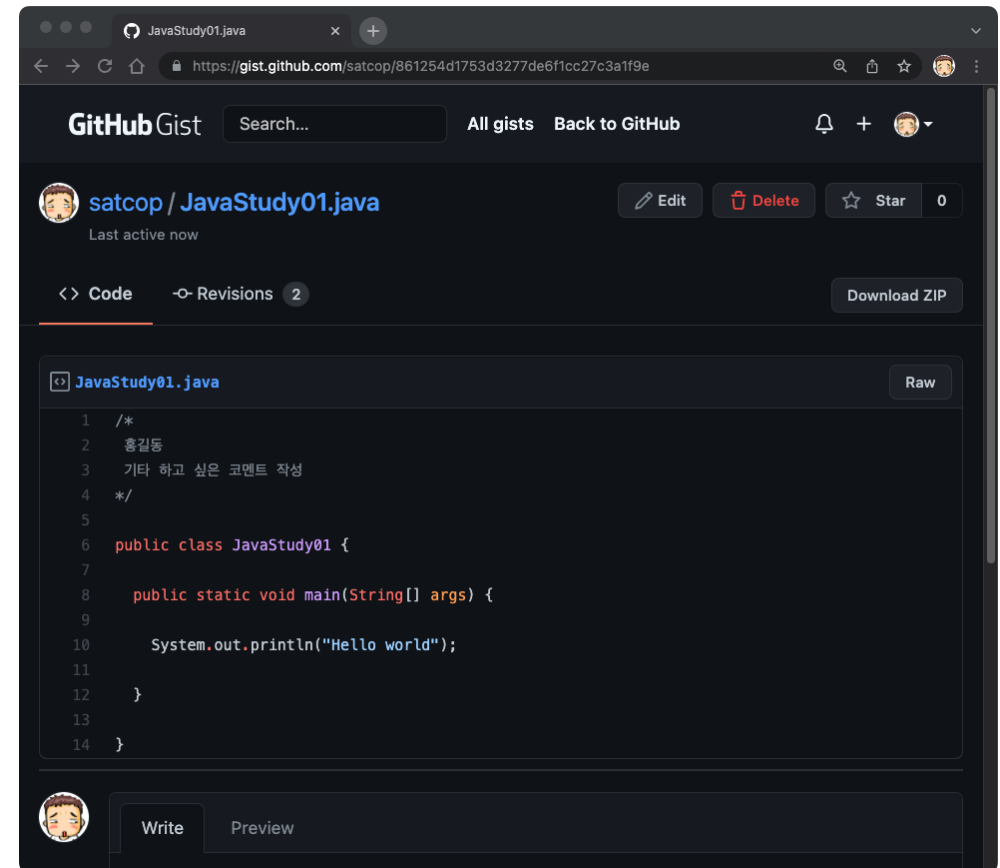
JavaStudy01.java ×

https://gist.github.com/satcop/861254d1753d3277de6f1cc27c3a1f9e

GitHub Gist  Search...  All gists  Back to GitHub

satcop / JavaStudy01.java
Last active now

Edit  Delete  Star 0

<> Code  Revisions 2  Download ZIP

JavaStudy01.java  Raw

1 /*
2  홍길동
3  기타 하고 싶은 코멘트 작성
4 */
5
6 public class JavaStudy01 {
7
8   public static void main(String[] args) {
9
10     System.out.println("Hello world");
11
12   }
13
14 }

Write  Preview